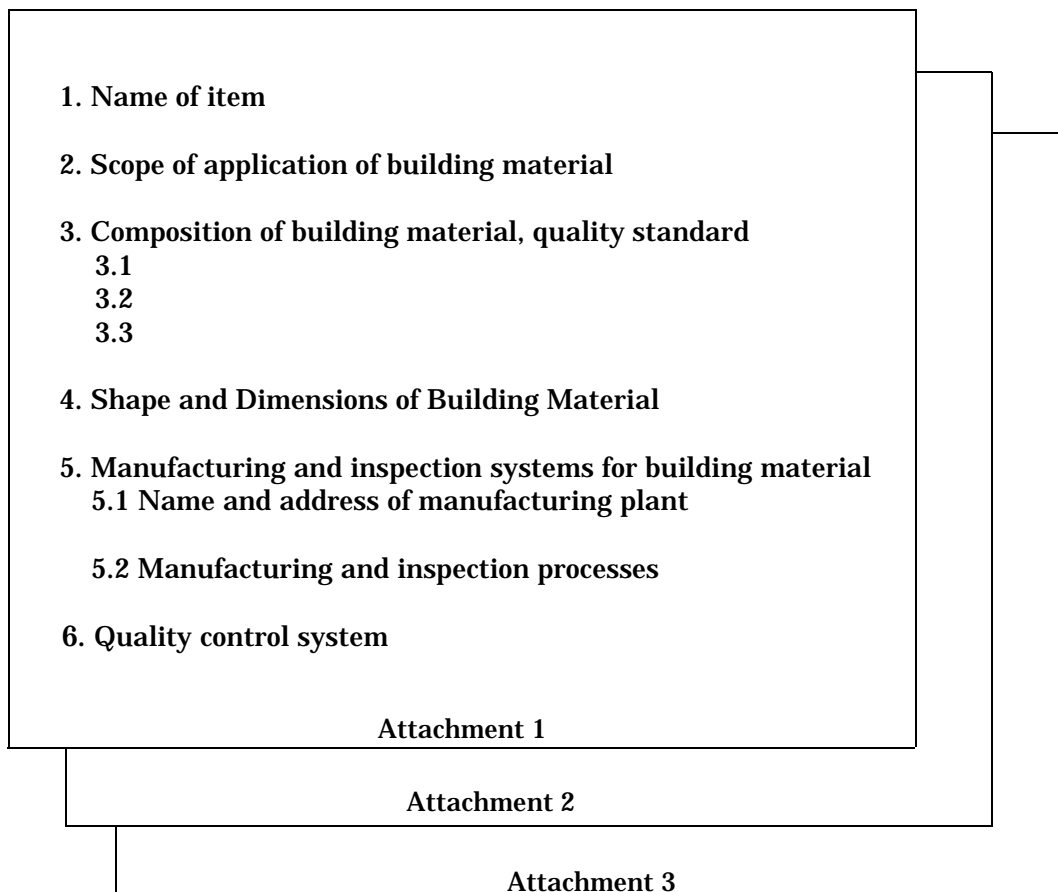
1. Name of item

2. Scope of application of building material

3. Composition of building material, quality standard
3.1
3.2
3.3

4. Shape and Dimensions of Building Material

5. Manufacturing and inspection systems for building material
5.1 Name and address of manufacturing plant

5.2 Manufacturing and inspection processes

6. Quality control system

Attachment 1

Attachment 2

Attachment 3